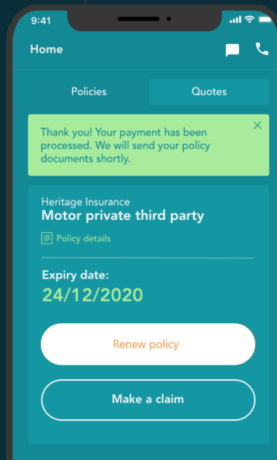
9:41

Home

Policies

Quotes

Thank you! Your payment has been processed. We will send your policy documents shortly.

×

Heritage Insurance
Motor private third party

Policy details

Expiry date:
24/12/2020

Renew policy

Make a claim